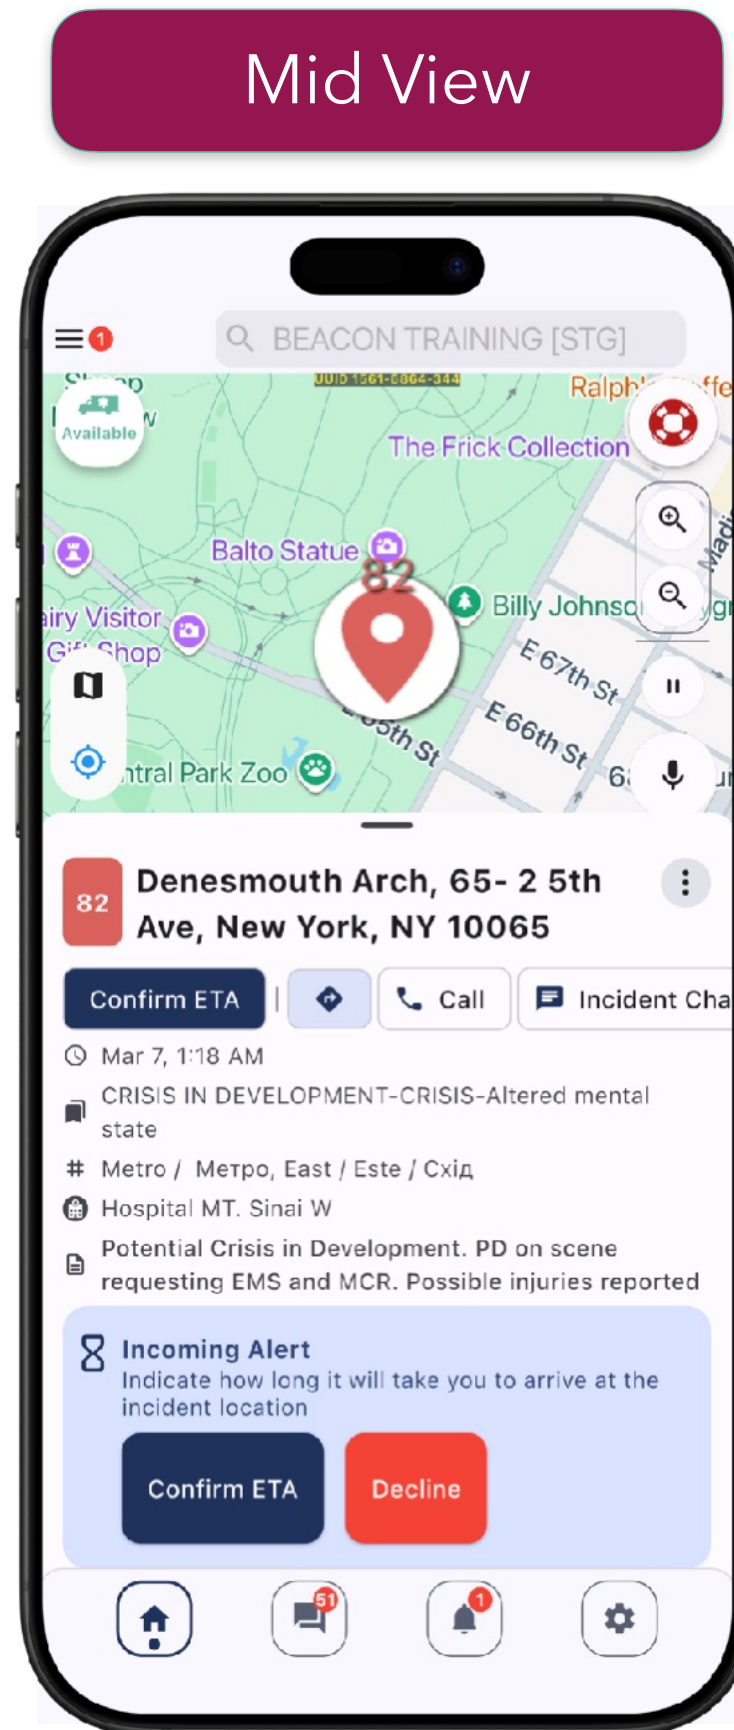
Mid View

1

BEACON TRAINING [STG]

UUID 1561-0864-344

Available

Ralph

The Frick Collection

Balto Statue

82

Billy Johnso

airy Visitor Gift Shop

E 67th St

E 66th St

5th St

ntral Park Zoo

82

Denesmouth Arch, 65- 2 5th Ave, New York, NY 10065

Confirm ETA

Call

Incident Cha

Mar 7, 1:18 AM

CRISIS IN DEVELOPMENT-CRISIS-Altered mental state

Metro / Метро, East / Este / Схід

Hospital MT. Sinai W

Potential Crisis in Development. PD on scene requesting EMS and MCR. Possible injuries reported

Incoming Alert
Indicate how long it will take you to arrive at the incident location

Confirm ETA

Decline

51

1